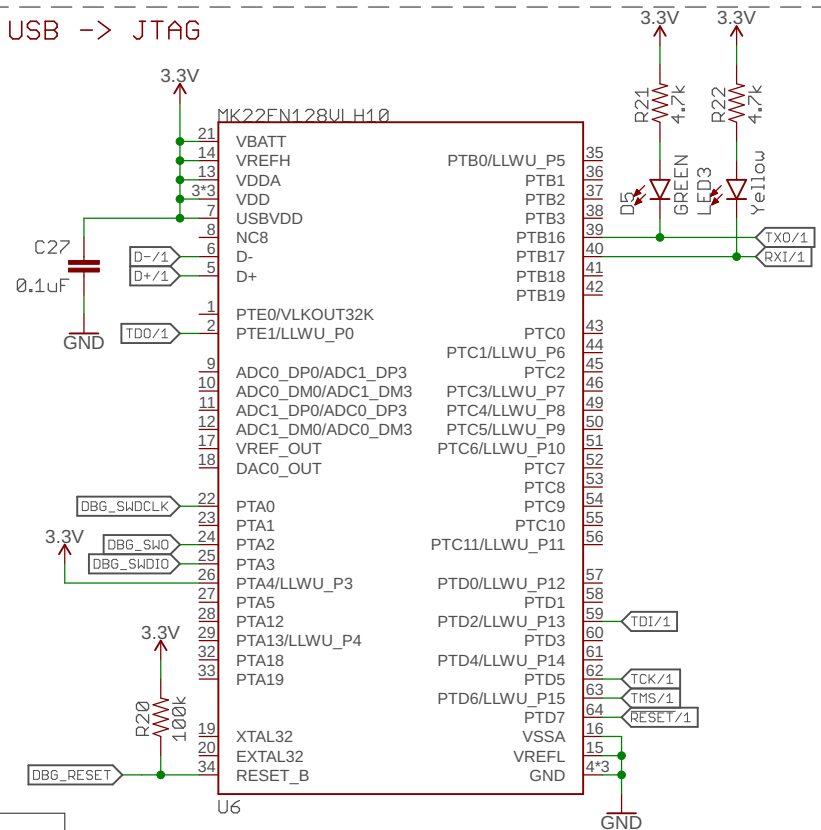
USB -> JTAG

3.3V
MK22FN128VLH10

21 VBATT
14 VREFH
13 VDDA
3*3 VDD
7 USBVDD
8 NC8
6 D-
5 D+
1 PTE0/VLKOUT32K
2 PTE1/LLWU_P0
9 ADC0_DP0/ADC1_DP3
10 ADC0_DM0/ADC1_DM3
11 ADC1_DP0/ADC0_DP3
12 ADC1_DM0/ADC0_DM3
17 VREF_OUT
18 DAC0_OUT
22 PTA0
23 PTA1
24 PTA2
25 PTA3
26 PTA4/LLWU_P3
27 PTA5
28 PTA12
29 PTA13/LLWU_P4
32 PTA18
33 PTA19
19 XTAL32
20 EXTAL32
34 RESET_B

PTB0/LLWU_P5 35
PTB1 36
PTB2 37
PTB3 38
PTB16 39
PTB17 40
PTB18 41
PTB19 42
PTC0 43
PTC1/LLWU_P6 44
PTC2 45
PTC3/LLWU_P7 46
PTC4/LLWU_P8 49
PTC5/LLWU_P9 50
PTC6/LLWU_P10 51
PTC7 52
PTC8 53
PTC9 54
PTC10 55
PTC11/LLWU_P11 56
PTD0/LLWU_P12 57
PTD1 58
PTD2/LLWU_P13 59
PTD3 60
PTD4/LLWU_P14 61
PTD5 62
PTD6/LLWU_P15 63
PTD7 64
VSSA 16
VREFL 15
GND 4*3

U6

C27
0.1uF
GND
D-/1
D+/1
TDO/1
DBG_SWDCLK
3.3V
DBG_SWO
DBG_SWDIO
3.3V
R20
100k
DBG_RESET

3.3V
3.3V
R21
4.7k
R22
4.7k
D5
GREEN
LED3
Yellow
TXO/1
RXI/1
TDI/1
TCK/1
TMS/1
RESET/1
GND